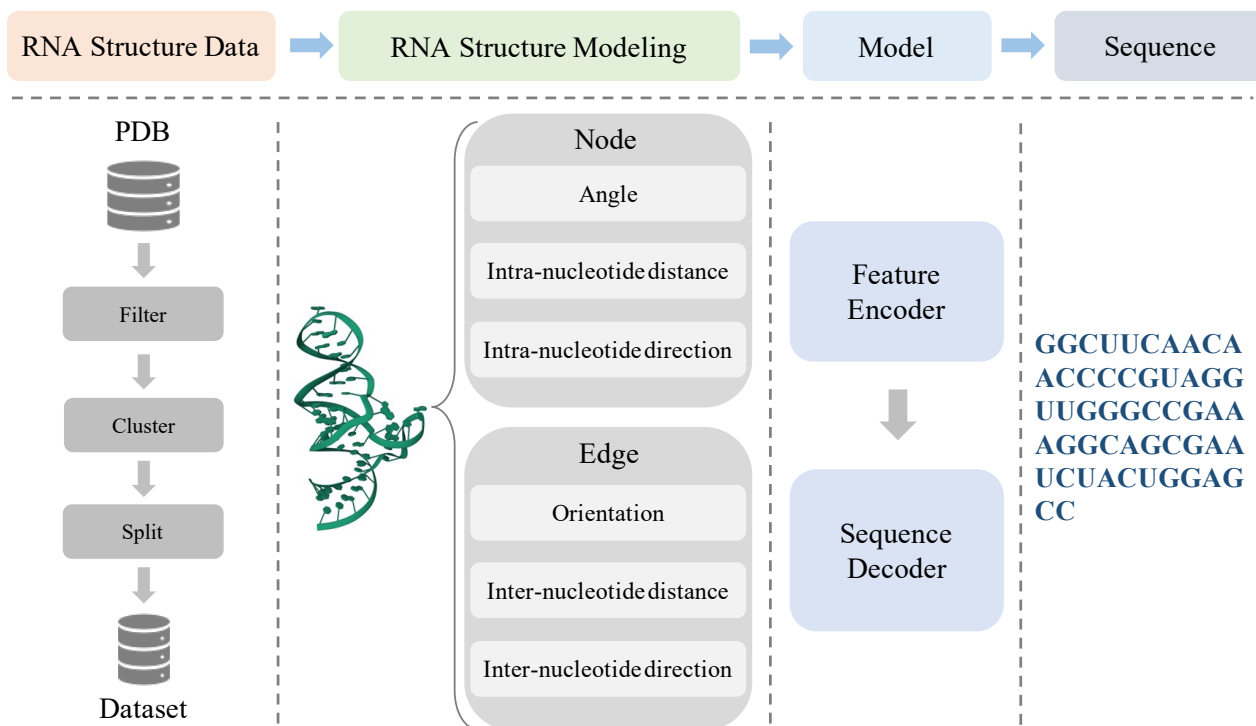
RNA Structure Data
RNA Structure Modeling
Model
Sequence

PDB
Filter
Cluster
Split
Dataset

Node
Angle
Intra-nucleotide distance
Intra-nucleotide direction

Edge
Orientation
Inter-nucleotide distance
Inter-nucleotide direction

Feature Encoder
Sequence Decoder

GGCUUCAACA
ACCCCGUAGG
UUGGGCCGAA
AGGCAGCGAA
UCUACUGGAG
CC